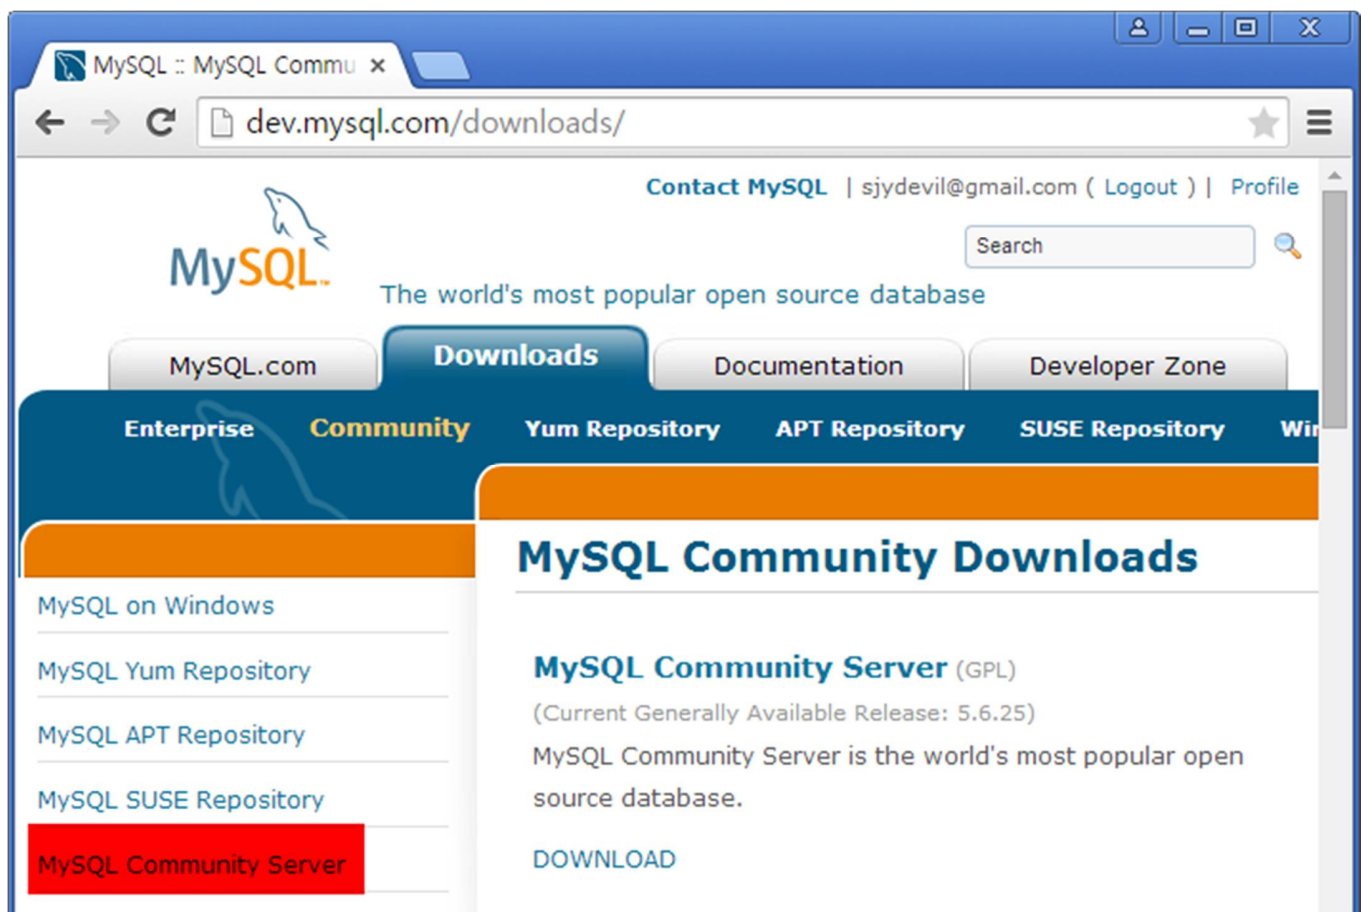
MySQL :: MySQL Commu ×

dev.mysql.com/downloads/

Contact MySQL | sjydevil@gmail.com ( Logout ) | Profile

MySQL

Search

The world's most popular open source database

MySQL.com
Downloads
Documentation
Developer Zone

Enterprise
Community
Yum Repository
APT Repository
SUSE Repository
Wi

MySQL on Windows
MySQL Yum Repository
MySQL APT Repository
MySQL SUSE Repository
MySQL Community Server

MySQL Community Downloads

MySQL Community Server (GPL)

(Current Generally Available Release: 5.6.25)

MySQL Community Server is the world's most popular open source database.

DOWNLOAD